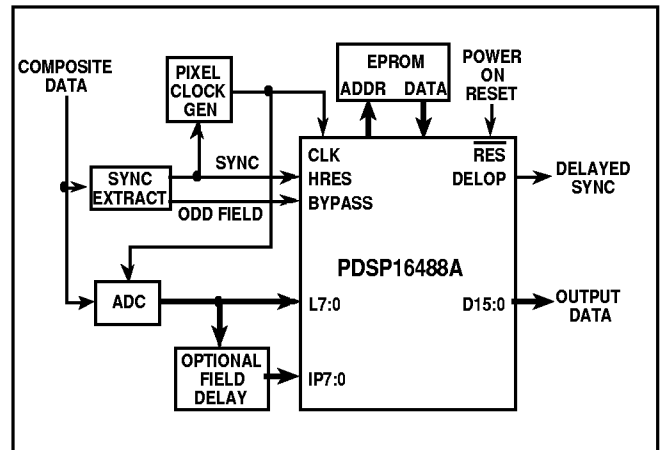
COMPOSITE DATA

PIXEL CLOCK GEN

EPROM

ADDR

DATA

POWER ON RESET

SYNC

SYNC EXTRACT

ODD FIELD

CLK

HRES

BYPASS

$\overline{RES}$

DELOP

DELAYED SYNC

PDSP16488A

ADC

L7:0

D15:0

OUTPUT DATA

OPTIONAL FIELD DELAY

IP7:0